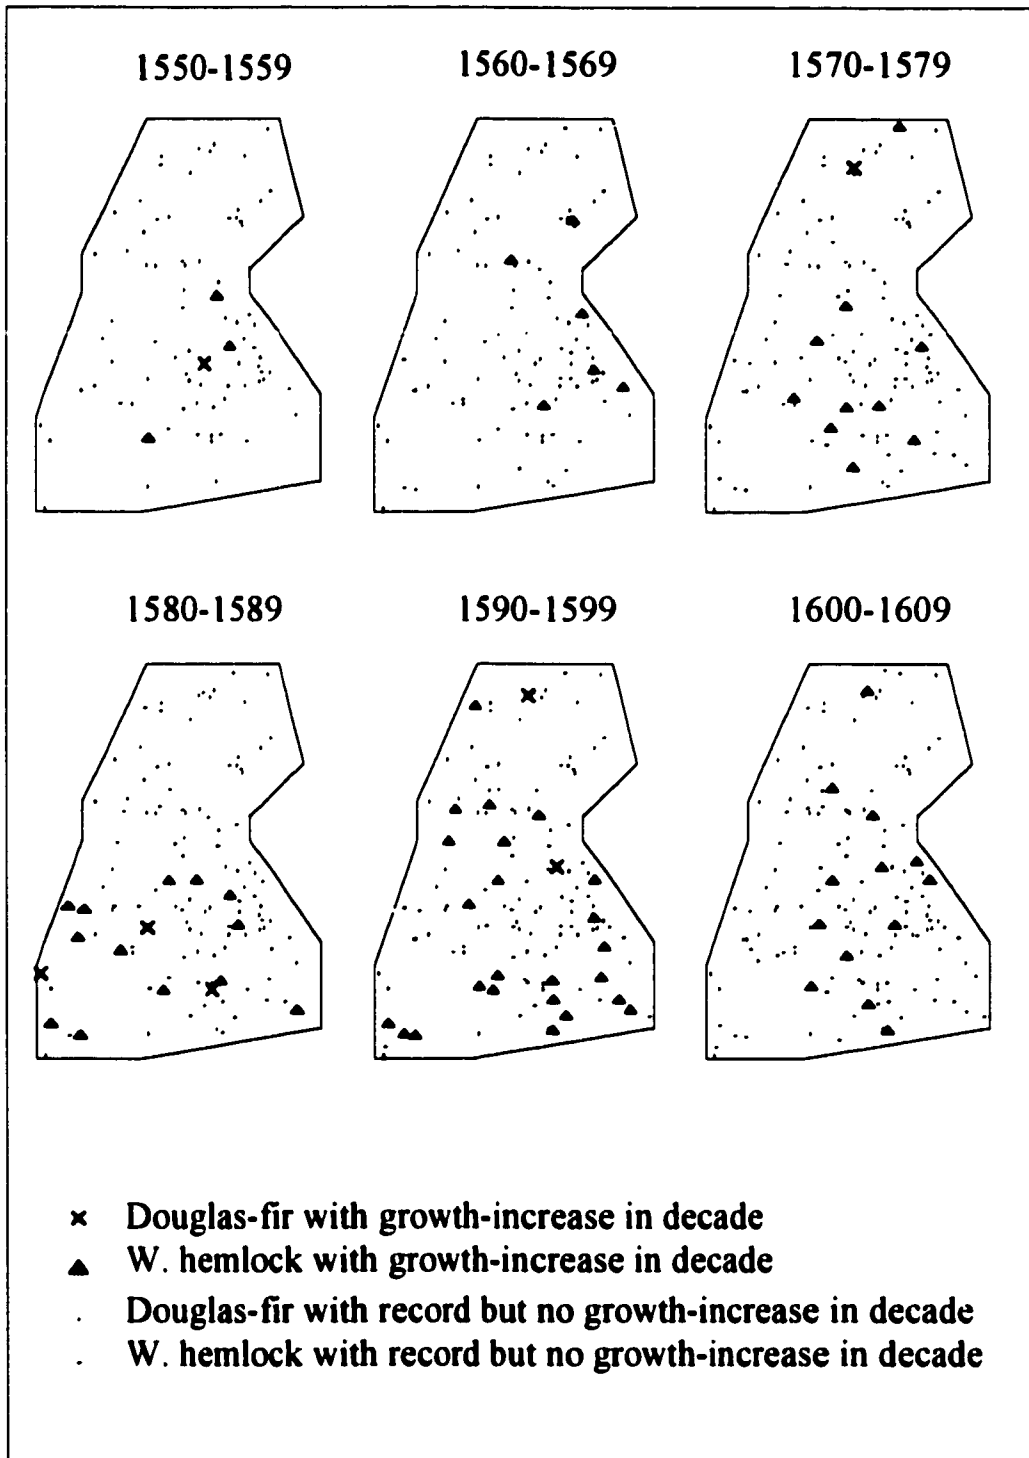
1550-1559

1560-1569

1570-1579

1580-1589

1590-1599

1600-1609

× Douglas-fir with growth-increase in decade
▲ W. hemlock with growth-increase in decade
. Douglas-fir with record but no growth-increase in decade
. W. hemlock with record but no growth-increase in decade